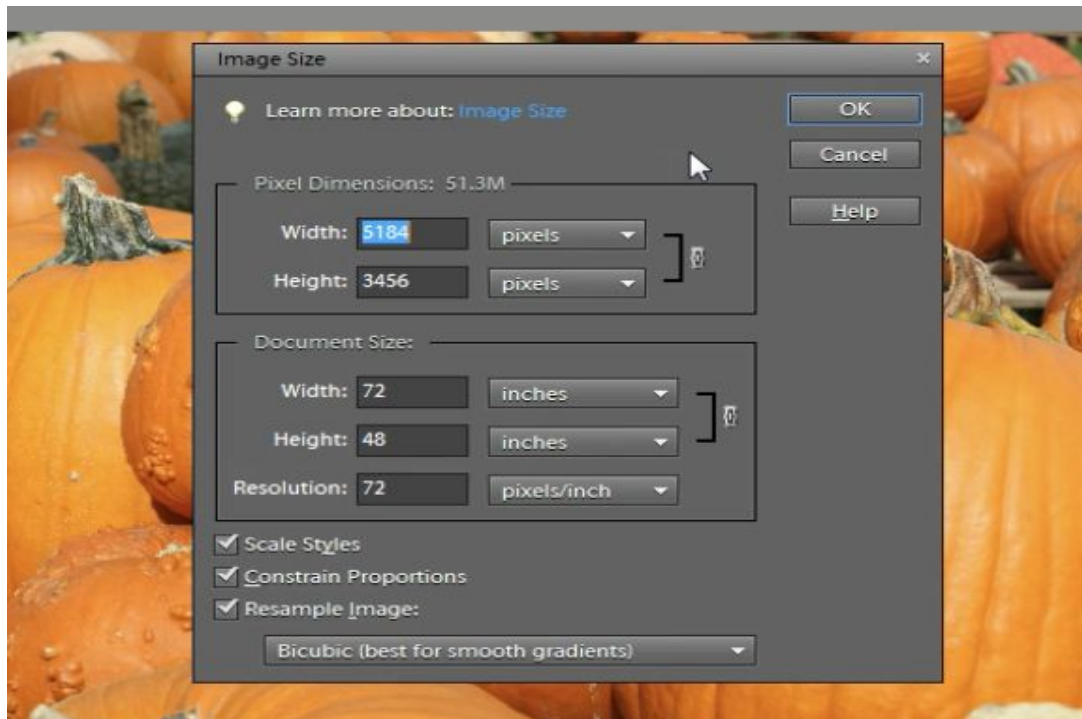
Image Size

Learn more about: Image Size

OK

Cancel

Help

Pixel Dimensions: 51.3M

Width: 5184 pixels

Height: 3456 pixels

Document Size:

Width: 72 inches

Height: 48 inches

Resolution: 72 pixels/inch

Scale Styles

Constrain Proportions

Resample Image:

Bicubic (best for smooth gradients)